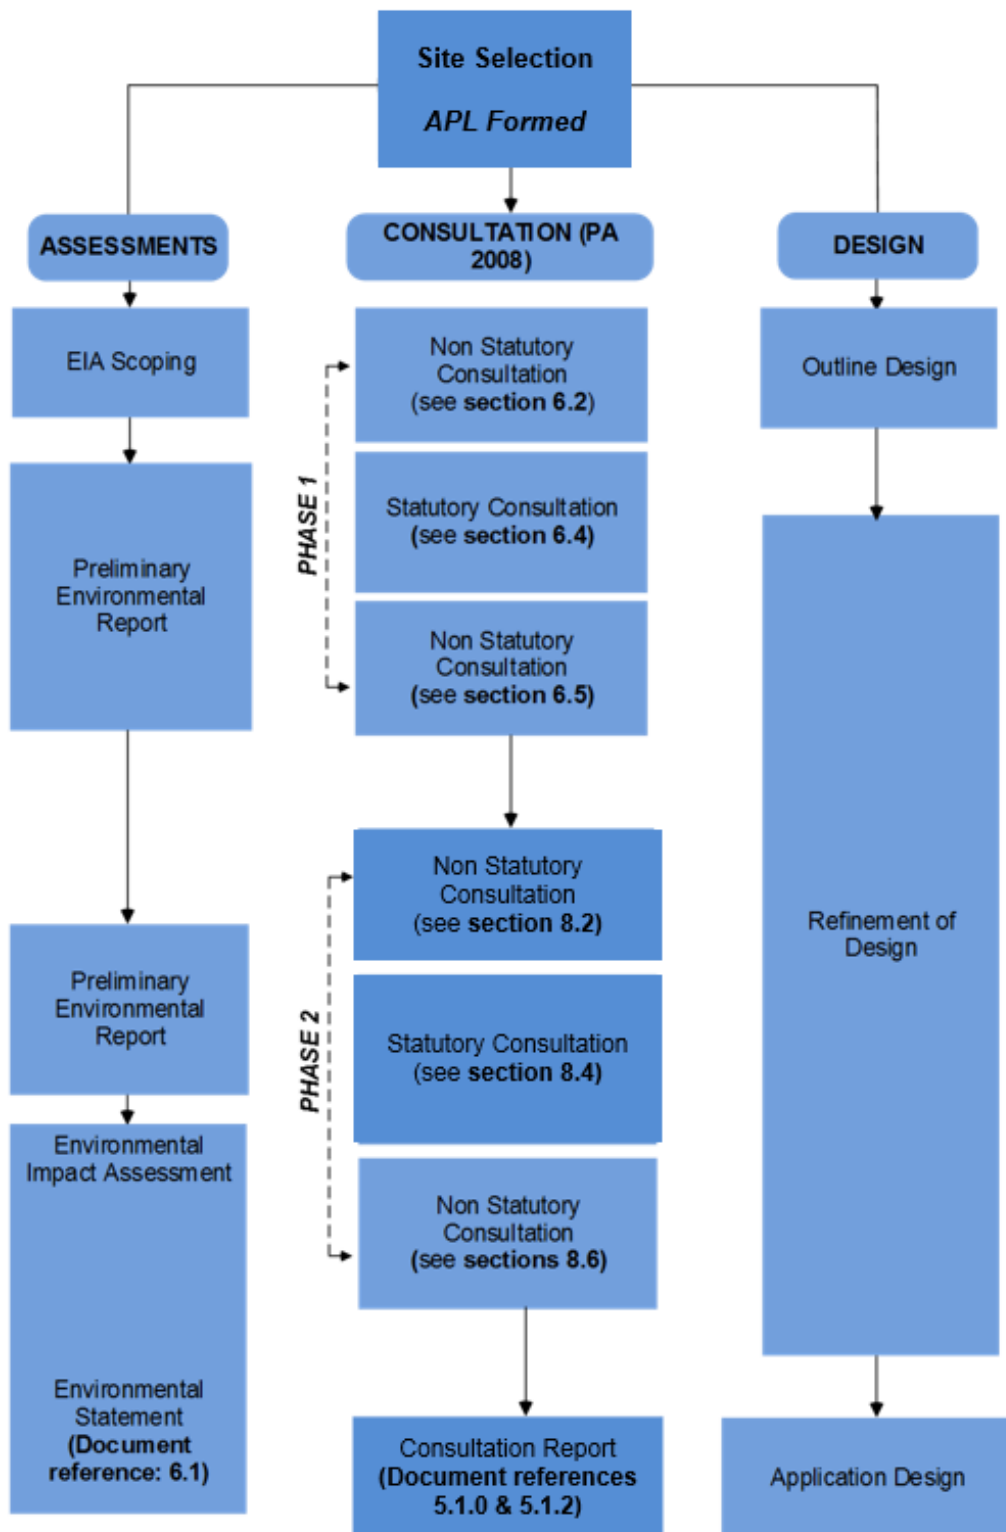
Site Selection

APL Formed

ASSESSMENTS

EIA Scoping

Preliminary Environmental Report

Preliminary Environmental Report

Environmental Impact Assessment

Environmental Statement (Document reference: 6.1)

CONSULTATION (PA 2008)

PHASE 1

Non Statutory Consultation (see section 6.2)

Statutory Consultation (see section 6.4)

Non Statutory Consultation (see section 6.5)

PHASE 2

Non Statutory Consultation (see section 8.2)

Statutory Consultation (see section 8.4)

Non Statutory Consultation (see sections 8.6)

Consultation Report (Document references 5.1.0 & 5.1.2)

DESIGN

Outline Design

Refinement of Design

Application Design